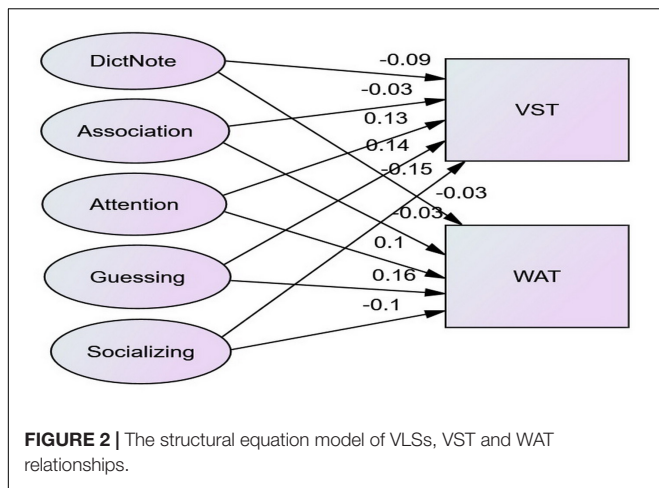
DictNote

Association

Attention

Guessing

Socializing

-0.09

-0.03

0.13

0.14

-0.15

-0.03

-0.03

0.1

0.16

-0.1

VST

WAT

**FIGURE 2 |** The structural equation model of VLSs, VST and WAT relationships.